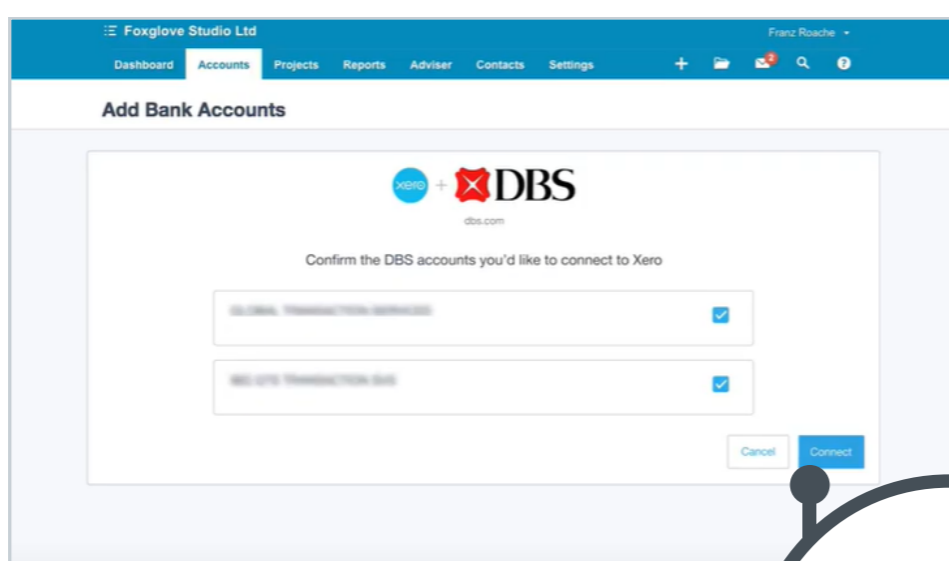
Foxglove Studio Ltd

Franz Roache

Dashboard Accounts Projects Reports Adviser Contacts Settings

2

Add Bank Accounts

xero + DBS

dbs.com

Confirm the DBS accounts you'd like to connect to Xero

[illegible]

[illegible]

Cancel Connect